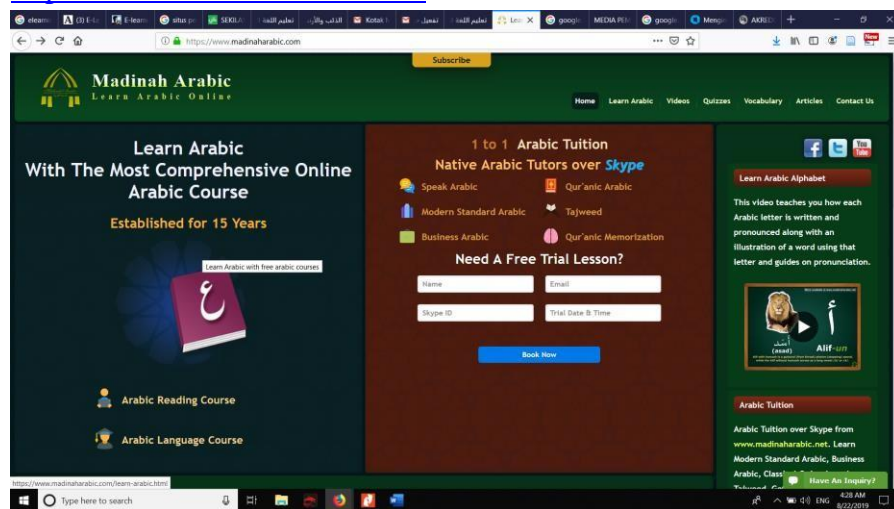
elearn (3) E-l E-learn situs p SEKIL تعليم اللغة الذئب والأرنب Kotak تفعيل تعليم اللغة Lea google MEDIA PE google Menge AKRED

https://www.madinaharabic.com

Subscribe

Madinah Arabic
Learn Arabic Online

Home Learn Arabic Videos Quizzes Vocabulary Articles Contact Us

Learn Arabic
With The Most Comprehensive Online Arabic Course

Established for 15 Years

Learn Arabic with free arabic courses

ع

Arabic Reading Course

Arabic Language Course

1 to 1 Arabic Tuition
Native Arabic Tutors over Skype

Speak Arabic
Qur'anic Arabic
Modern Standard Arabic
Tajweed
Business Arabic
Qur'anic Memorization

Need A Free Trial Lesson?

Name
Email
Skype ID
Trial Date & Time

Book Now

Learn Arabic Alphabet

This video teaches you how each Arabic letter is written and pronounced along with an illustration of a word using that letter and guides on pronunciation.

أ
Alif-un
أَسَد
(asad)

Arabic Tuition

Arabic Tuition over Skype from www.madinaharabic.net. Learn Modern Standard Arabic, Business Arabic, Classi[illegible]

Have An Inquiry?

https://www.madinaharabic.com/learn-arabic.html

Type here to search

ENG 4:28 AM 8/22/2019